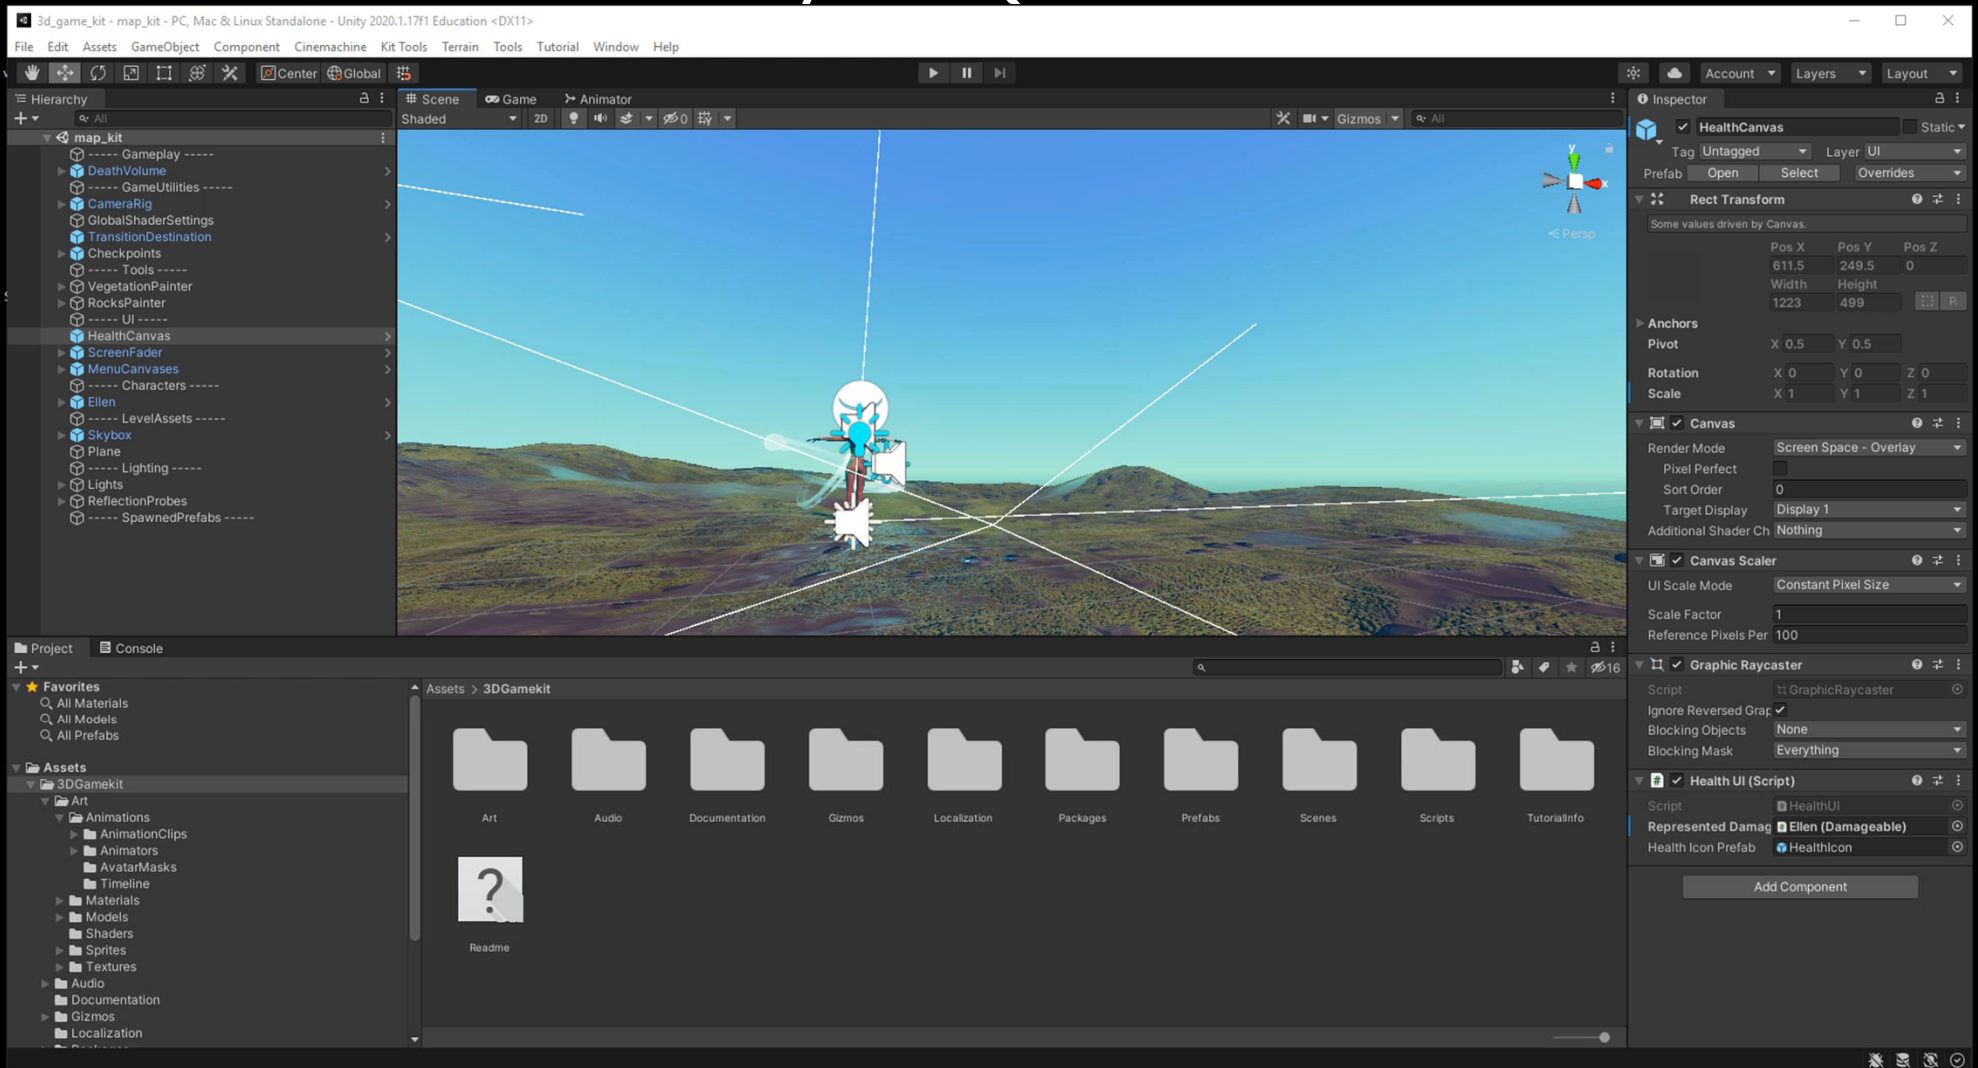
3d_game_kit - map_kit - PC, Mac & Linux Standalone - Unity 2020.1.17f1 Education <DX11>

File Edit Assets GameObject Component Cinemachine Kit Tools Terrain Tools Tutorial Window Help

Center Global

Account Layers Layout

Hierarchy

All

map_kit
----- Gameplay -----
DeathVolume
----- GameUtilities -----
CameraRig
GlobalShaderSettings
TransitionDestination
Checkpoints
----- Tools -----
VegetationPainter
RocksPainter
----- UI -----
HealthCanvas
ScreenFader
MenuCanvases
----- Characters -----
Ellen
----- LevelAssets -----
Skybox
Plane
----- Lighting -----
Lights
ReflectionProbes
----- SpawnedPrefabs -----

Scene Game Animator

Shaded 2D 0 Gizmos All

< Persp

Inspector

HealthCanvas Static

Tag Untagged Layer UI

Prefab Open Select Overrides

Rect Transform

Some values driven by Canvas.

| Pos X | Pos Y | Pos Z |
|---|---|---|
| 611.5 | 249.5 | 0 |
| Width | Height | |
| 1223 | 499 | R |

Anchors
Pivot X 0.5 Y 0.5
Rotation X 0 Y 0 Z 0
Scale X 1 Y 1 Z 1

Canvas
Render Mode Screen Space - Overlay
Pixel Perfect
Sort Order 0
Target Display Display 1
Additional Shader Ch Nothing

Canvas Scaler
UI Scale Mode Constant Pixel Size
Scale Factor 1
Reference Pixels Per 100

Graphic Raycaster
Script GraphicRaycaster
Ignore Reversed Grap
Blocking Objects None
Blocking Mask Everything

Health UI (Script)
Script HealthUI
Represented Damag Ellen (Damageable)
Health Icon Prefab HealthIcon

Add Component

Project Console

16

Favorites
All Materials
All Models
All Prefabs

Assets
3DGamekit
Art
Animations
AnimationClips
Animators
AvatarMasks
Timeline
Materials
Models
Shaders
Sprites
Textures
Audio
Documentation
Gizmos
Localization

Assets > 3DGamekit

Art Audio Documentation Gizmos Localization Packages Prefabs Scenes Scripts TutorialInfo

Readme